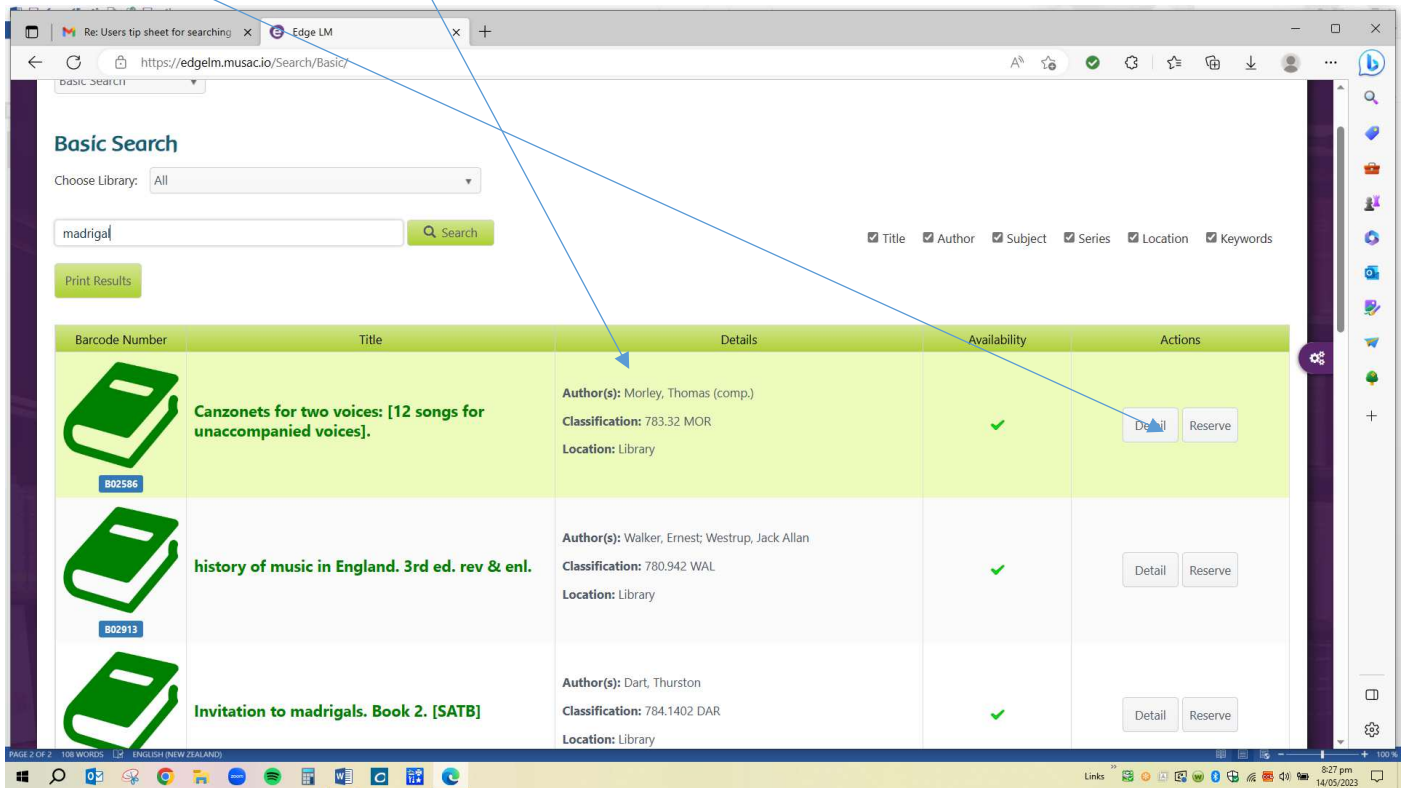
Re: Users tip sheet for searching ×
Edge LM ×
https://edgelm.musac.io/Search/Basic/

Basic Search

Basic Search

Choose Library: All

madrigal
Search

Title Author Subject Series Location Keywords

Print Results

| Barcode Number | Title | Details | Availability | Actions |
|---|---|---|---|---|
| B02586 | Canzonets for two voices: [12 songs for unaccompanied voices]. | Author(s): Morley, Thomas (comp.) Classification: 783.32 MOR Location: Library | ✔ | Detail Reserve |
| B02913 | history of music in England. 3rd ed. rev & enl. | Author(s): Walker, Ernest; Westrup, Jack Allan Classification: 780.942 WAL Location: Library | ✔ | Detail Reserve |
| | Invitation to madrigals. Book 2. [SATB] | Author(s): Dart, Thurston Classification: 784.1402 DAR Location: Library | ✔ | Detail Reserve |

PAGE 2 OF 2 108 WORDS ENGLISH (NEW ZEALAND)
100%

Links
8:27 pm
14/05/2023